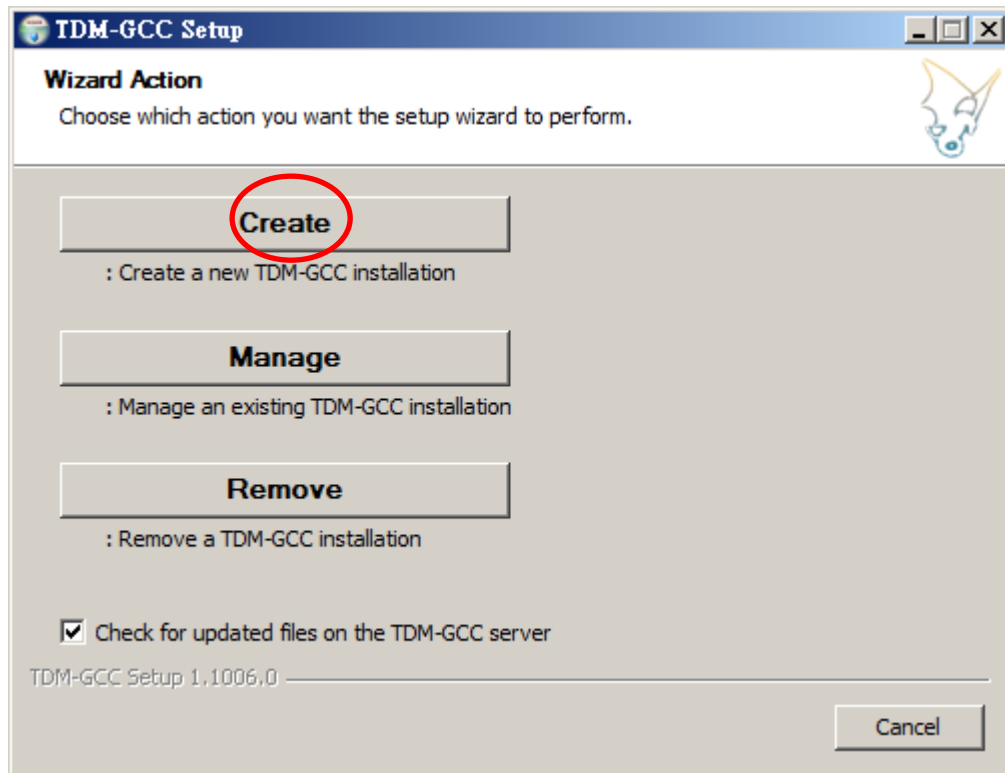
TDM-GCC Setup

Wizard Action

Choose which action you want the setup wizard to perform.

Create

: Create a new TDM-GCC installation

Manage

: Manage an existing TDM-GCC installation

Remove

: Remove a TDM-GCC installation

Check for updated files on the TDM-GCC server

TDM-GCC Setup 1.1006.0

Cancel